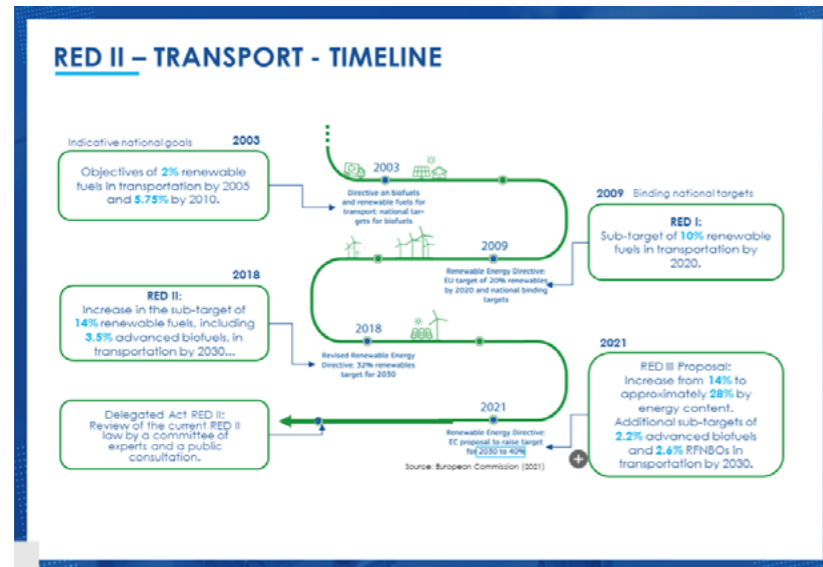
RED II – TRANSPORT - TIMELINE

Indicative national goals 2003

Objectives of 2% renewable fuels in transportation by 2005 and 5.75% by 2010.

2003

Directive on biofuels and renewable fuels for transport: national targets for biofuels

2009 Binding national targets

RED I:
Sub-target of 10% renewable fuels in transportation by 2020.

2009

Renewable Energy Directive: EU target of 20% renewables by 2020 and national binding targets

2018

RED II:
Increase in the sub-target of 14% renewable fuels, including 3.5% advanced biofuels, in transportation by 2030...

2018

Revised Renewable Energy Directive: 32% renewables target for 2030

2021

RED III Proposal:
Increase from 14% to approximately 28% by energy content. Additional sub-targets of 2.2% advanced biofuels and 2.6% RFNBOs in transportation by 2030.

2021

Renewable Energy Directive: EC proposal to raise target for 2030 to 40%

Delegated Act RED II:
Review of the current RED II law by a committee of experts and a public consultation.

Source: European Commission (2021)